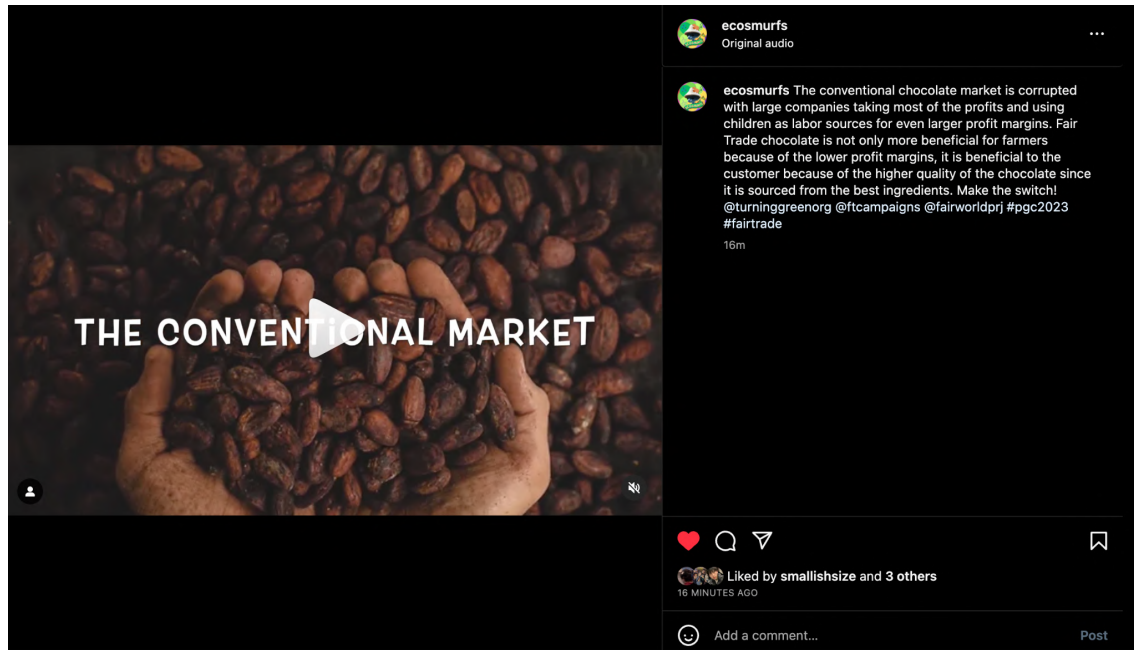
THE CONVENTiONAL MARKET

ecosmurfs
Original audio

ecosmurfs The conventional chocolate market is corrupted with large companies taking most of the profits and using children as labor sources for even larger profit margins. Fair Trade chocolate is not only more beneficial for farmers because of the lower profit margins, it is beneficial to the customer because of the higher quality of the chocolate since it is sourced from the best ingredients. Make the switch! @turninggreenorg @ftcampaigns @fairworldprj #pgc2023 #fairtrade

16m

Liked by smallishsize and 3 others
16 MINUTES AGO

Add a comment...
Post